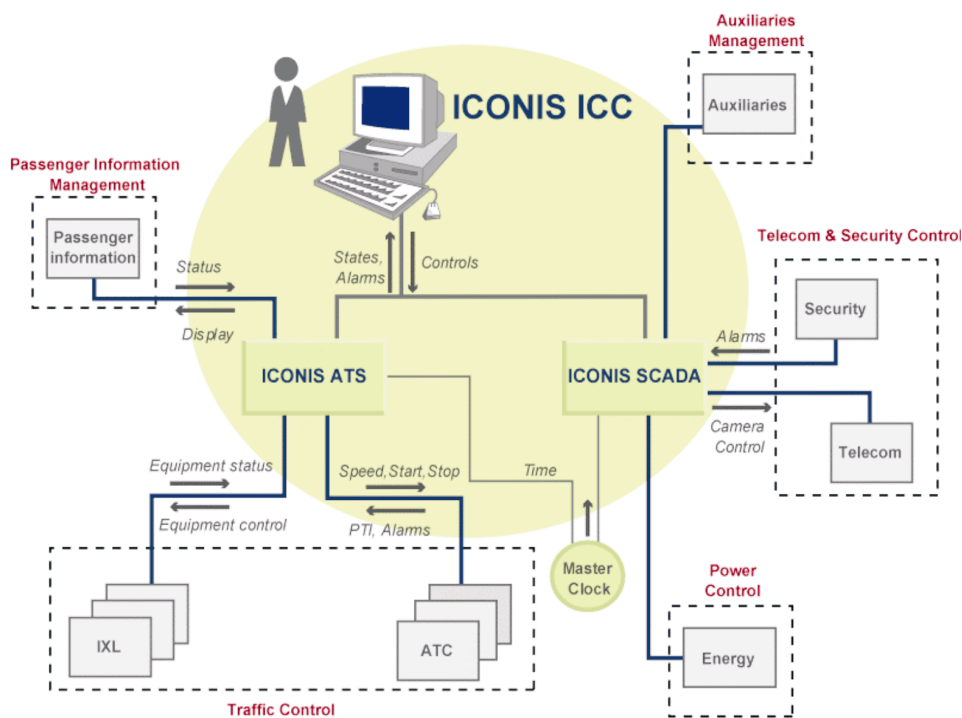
Auxiliaries Management

Auxiliaries

ICONIS ICC

Passenger Information Management

Passenger information

Status

Display

States, Alarms

Controls

Telecom & Security Control

Security

Alarms

ICONIS ATS

ICONIS SCADA

Camera Control

Telecom

Equipment status

Equipment control

Speed, Start, Stop

PTI, Alarms

Time

Master Clock

Power Control

Energy

IXL

ATC

Traffic Control